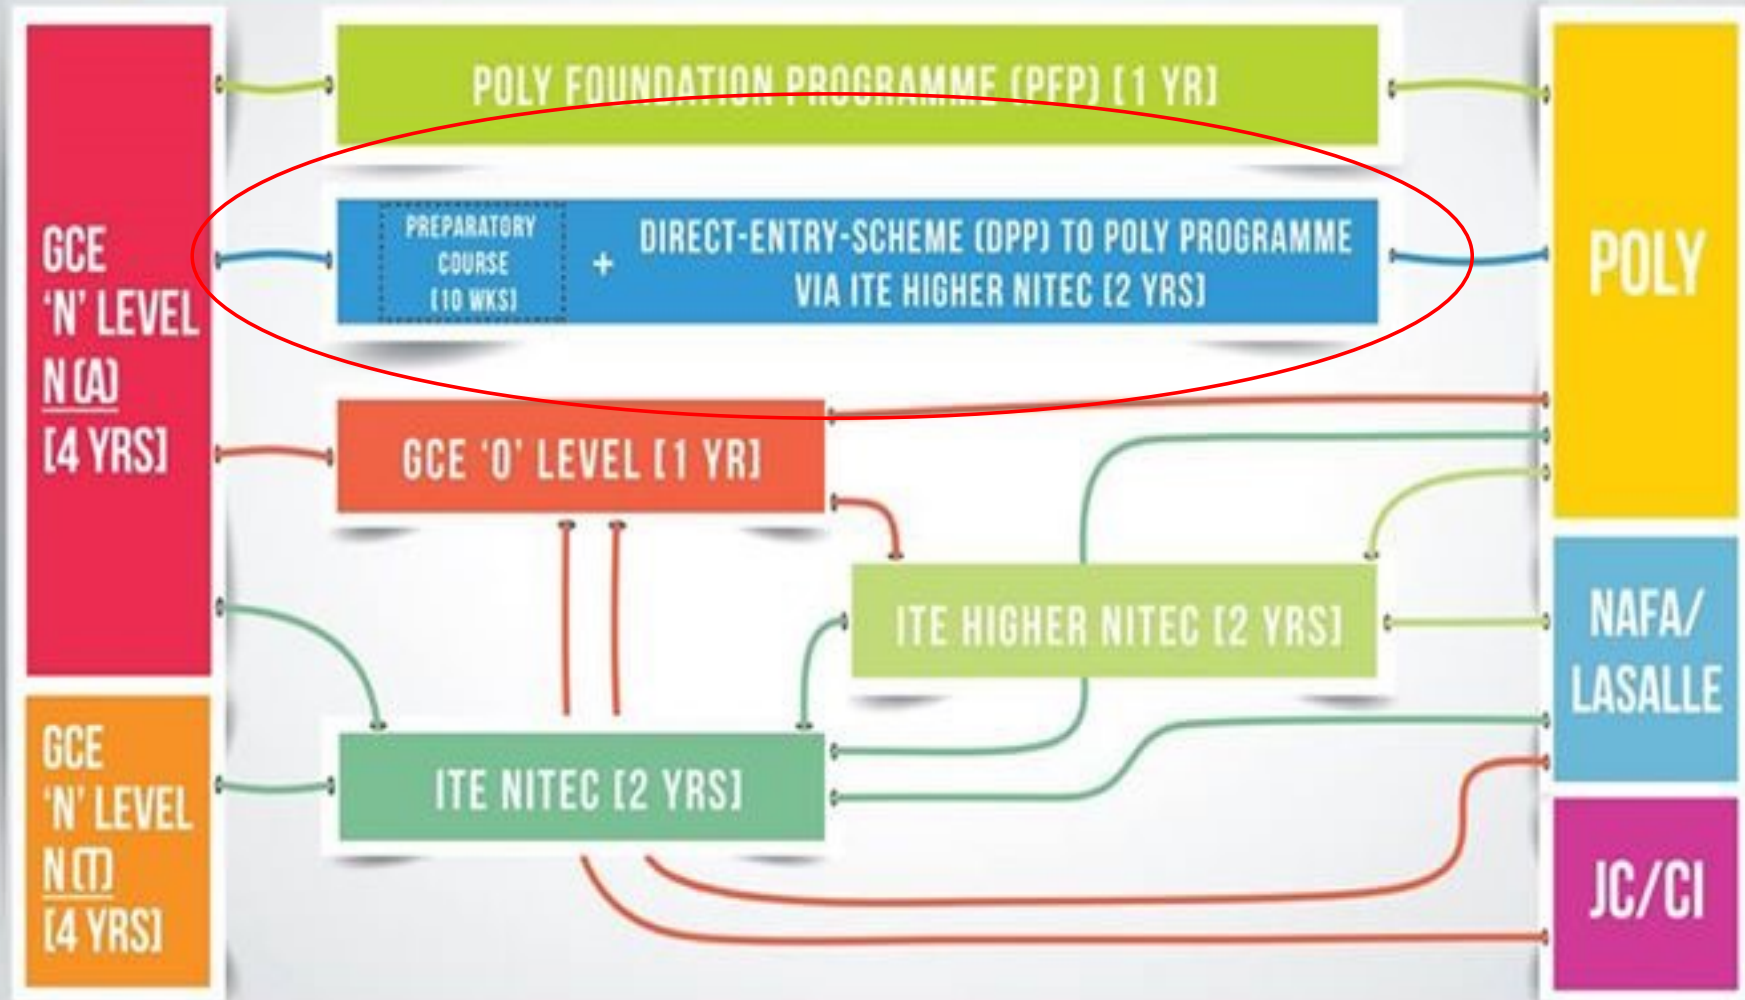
GCE 'N' LEVEL N(A) [4 YRS]

GCE 'N' LEVEL N(T) [4 YRS]

POLY FOUNDATION PROGRAMME (PFP) [1 YR]

PREPARATORY COURSE [10 WKS] + DIRECT-ENTRY-SCHEME (DPP) TO POLY PROGRAMME VIA ITE HIGHER NITEC [2 YRS]

GCE 'O' LEVEL [1 YR]

ITE HIGHER NITEC [2 YRS]

ITE NITEC [2 YRS]

POLY

NAFA/ LASALLE

JC/CI